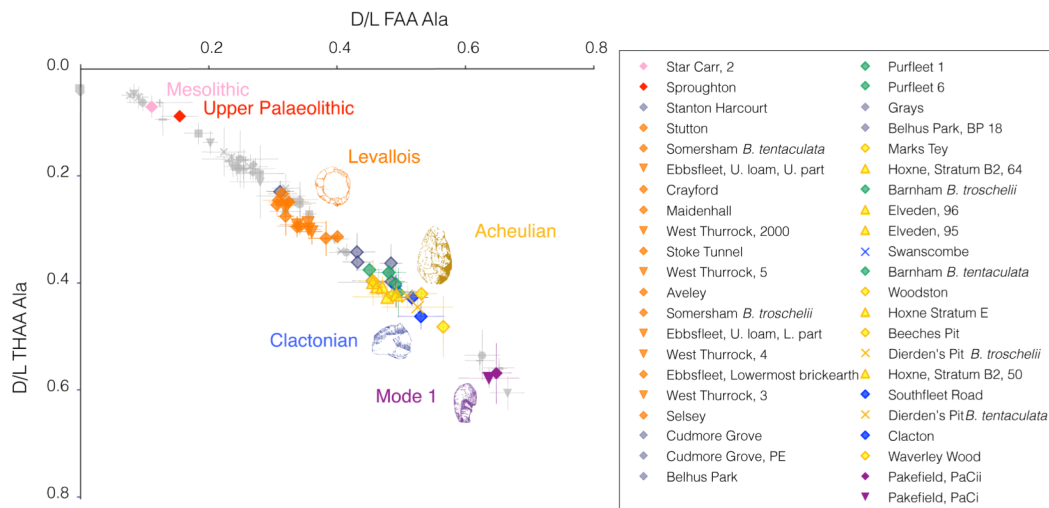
D/L FAA Ala

0.2
0.4
0.6
0.8

0.0
0.2
0.4
0.6
0.8

D/L THAA Ala

Mesolithic
Upper Palaeolithic
Levallois
Acheulian
Clactonian
Mode 1

Star Carr, 2
Sproughton
Stanton Harcourt
Stutton
Somersham B. tentaculata
Ebbsfleet, U. loam, U. part
Crayford
Maidenhall
West Thurrock, 2000
Stoke Tunnel
West Thurrock, 5
Aveley
Somersham B. troschelii
Ebbsfleet, U. loam, L. part
West Thurrock, 4
Ebbsfleet, Lowermost brickearth
West Thurrock, 3
Selsey
Cudmore Grove
Cudmore Grove, PE
Belhus Park
Purfleet 1
Purfleet 6
Grays
Belhus Park, BP 18
Marks Tey
Hoxne, Stratum B2, 64
Barnham B. troschelii
Elveden, 96
Elveden, 95
Swanscombe
Barnham B. tentaculata
Woodston
Hoxne Stratum E
Beeches Pit
Dierden's Pit B. troschelii
Hoxne, Stratum B2, 50
Southfleet Road
Dierden's PitB. tentaculata
Clacton
Waverley Wood
Pakefield, PaCii
Pakefield, PaCi